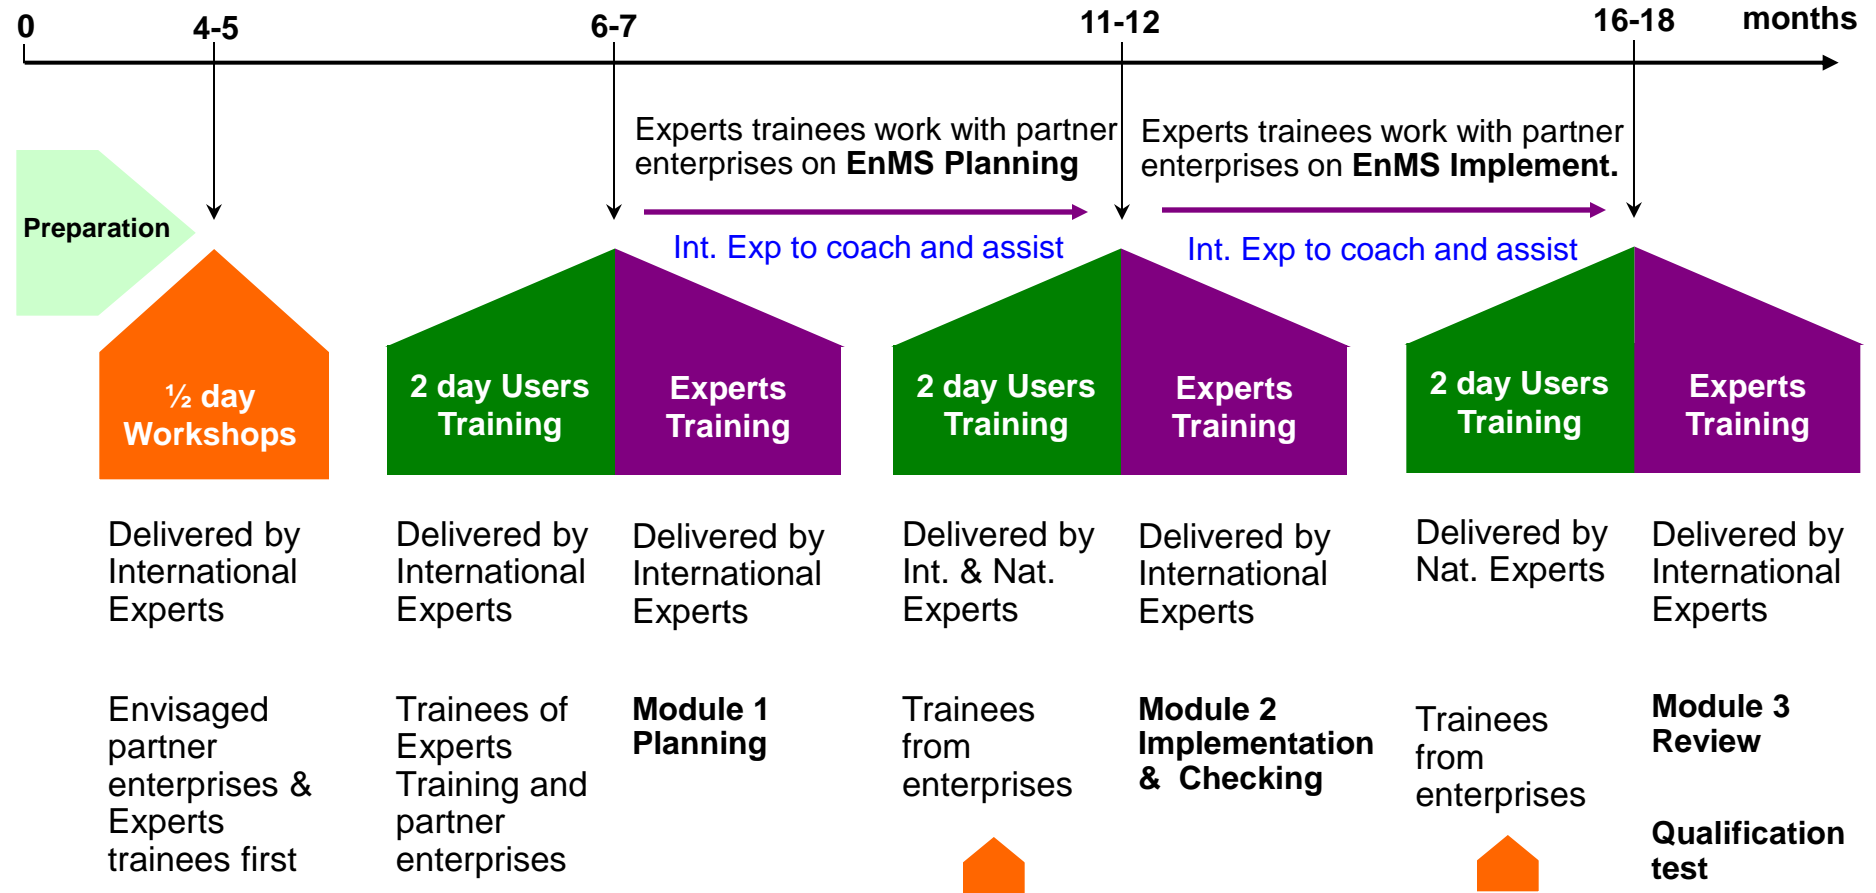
0 4-5 6-7 11-12 16-18 months

Experts trainees work with partner enterprises on **EnMS Planning**

Experts trainees work with partner enterprises on **EnMS Implement.**

Preparation

Int. Exp to coach and assist

Int. Exp to coach and assist

½ day Workshops

2 day Users Training

Experts Training

2 day Users Training

Experts Training

2 day Users Training

Experts Training

Delivered by International Experts

Delivered by International Experts

Delivered by International Experts

Delivered by Int. & Nat. Experts

Delivered by International Experts

Delivered by Nat. Experts

Delivered by International Experts

Envisaged partner enterprises & Experts trainees first

Trainees of Experts Training and partner enterprises

**Module 1 Planning**

Trainees from enterprises

**Module 2 Implementation & Checking**

Trainees from enterprises

**Module 3 Review**

**Qualification test**